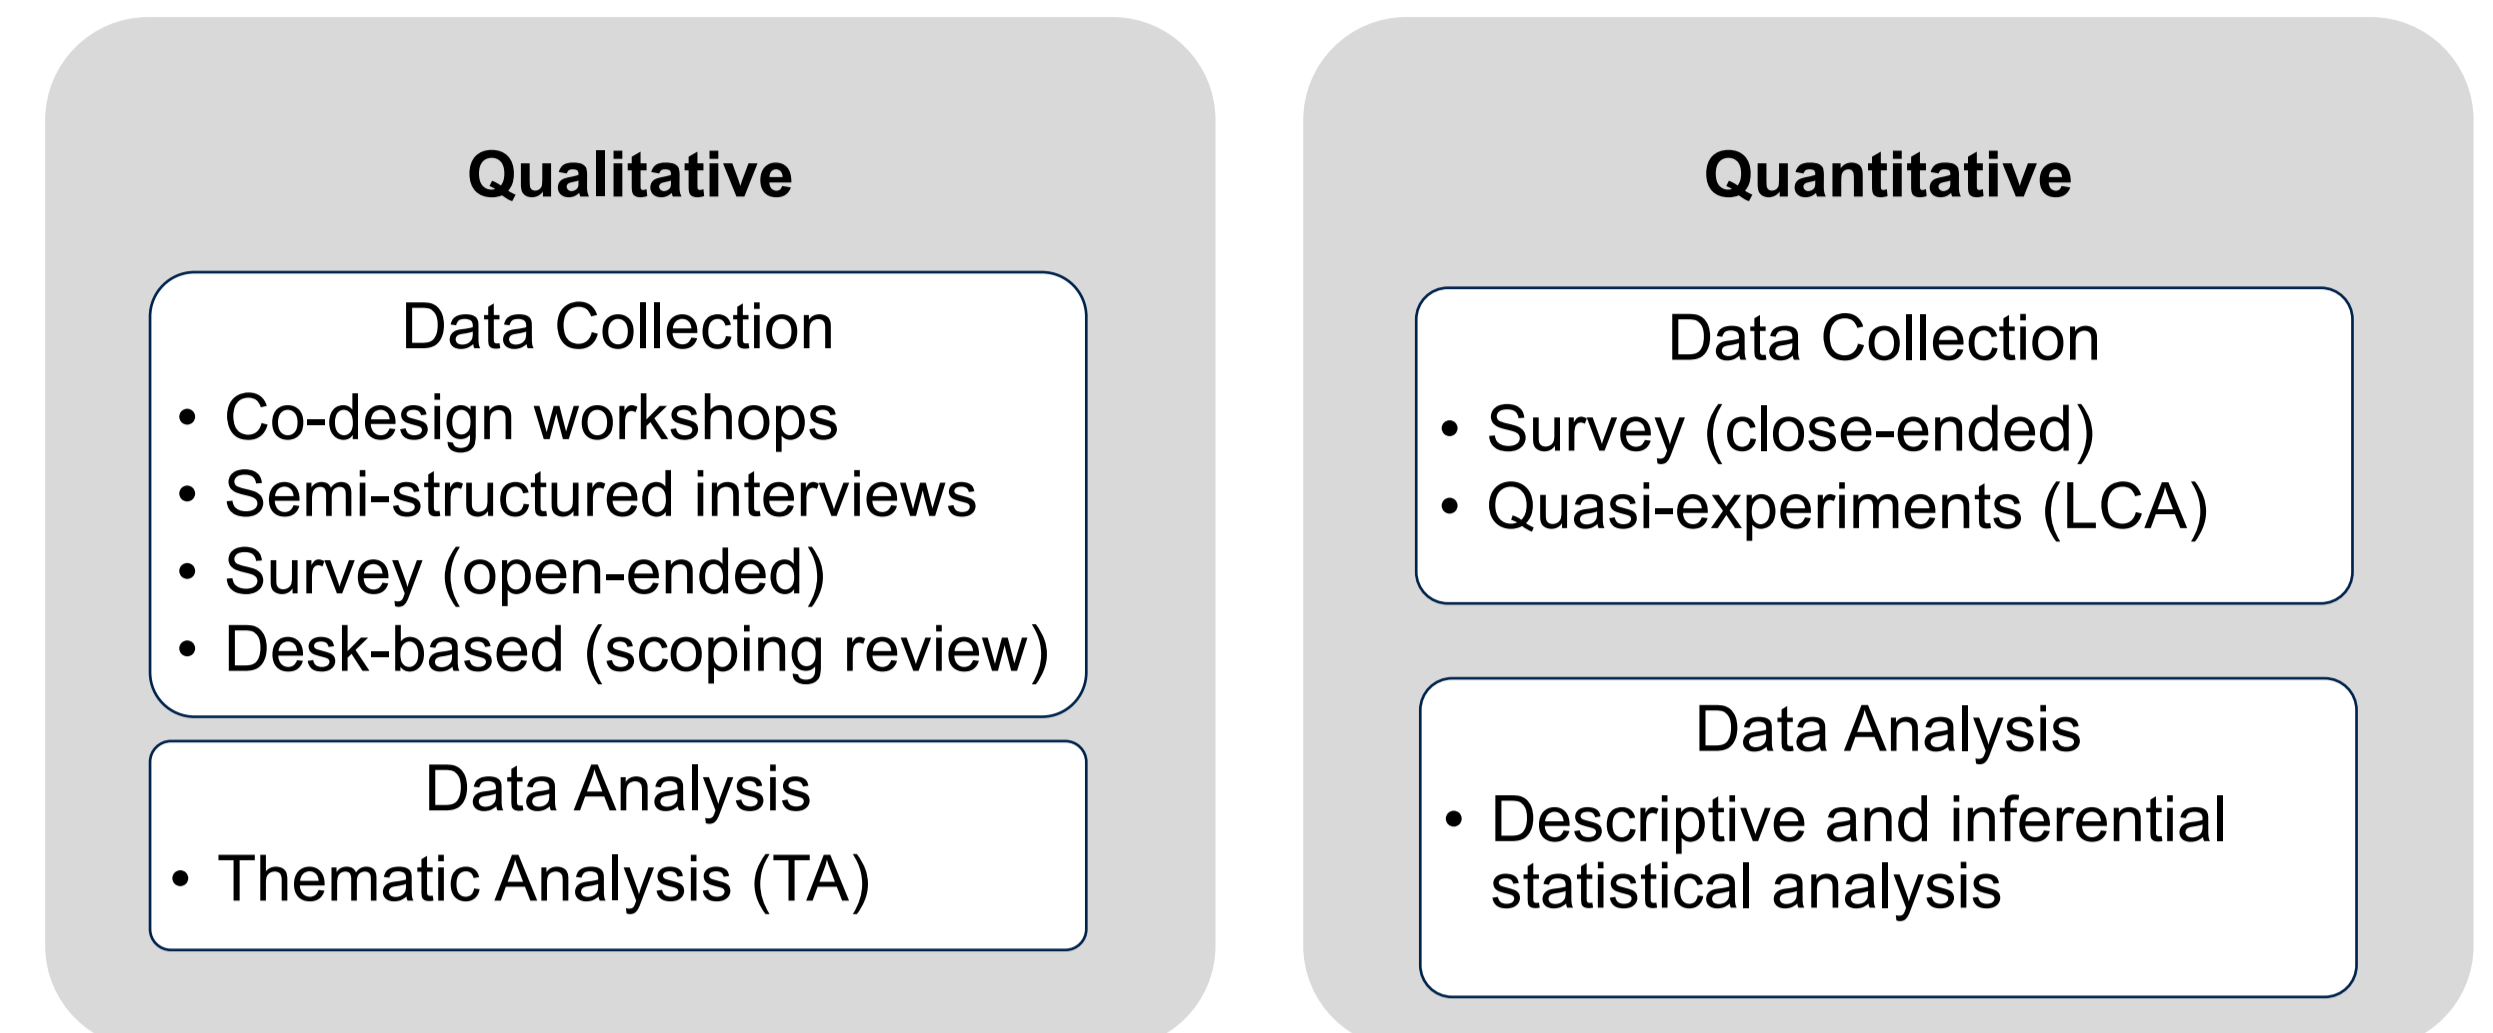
Qualitative

Data Collection
• Co-design workshops
• Semi-structured interviews
• Survey (open-ended)
• Desk-based (scoping review)

Data Analysis
• Thematic Analysis (TA)

Quantitative

Data Collection
• Survey (close-ended)
• Quasi-experiments (LCA)

Data Analysis
• Descriptive and inferential statistical analysis